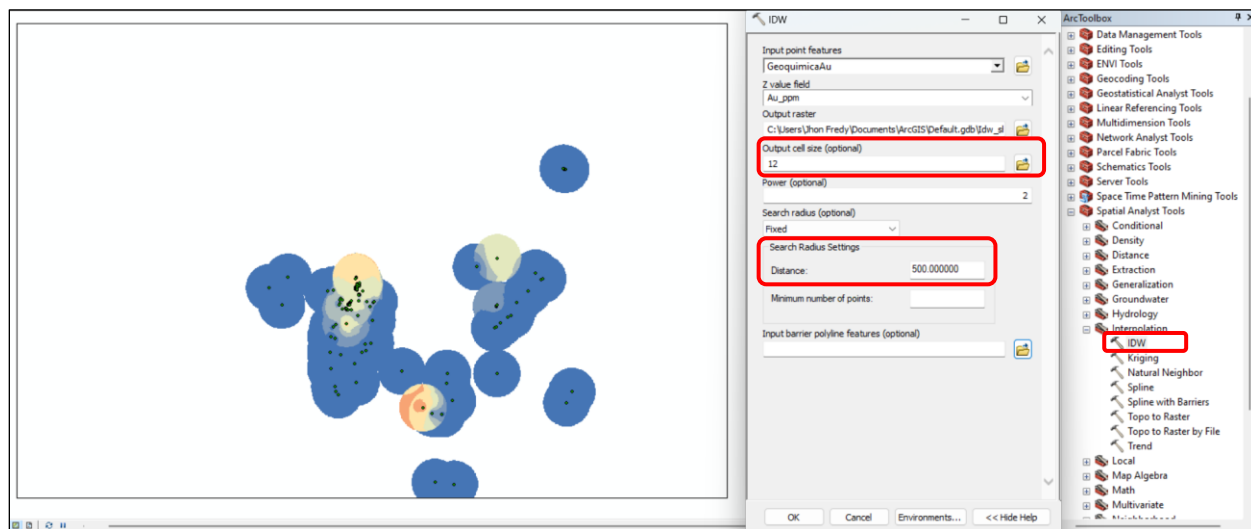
IDW

Input point features
GeoquimicaAu
Z value field
Au_ppm
Output raster
C:\Users\Jhon Fredy\Documents\ArcGIS\Default.gdb\Idw_sl
Output cell size (optional)
12
Power (optional)
2
Search radius (optional)
Fixed
Search Radius Settings
Distance: 500.000000
Minimum number of points:
Input barrier polyline features (optional)

OK Cancel Environments... << Hide Help

ArcToolbox
Data Management Tools
Editing Tools
ENVI Tools
Geocoding Tools
Geostatistical Analyst Tools
Linear Referencing Tools
Multidimension Tools
Network Analyst Tools
Parcel Fabric Tools
Schematics Tools
Server Tools
Space Time Pattern Mining Tools
Spatial Analyst Tools
Conditional
Density
Distance
Extraction
Generalization
Groundwater
Hydrology
Interpolation
IDW
Kriging
Natural Neighbor
Spline
Spline with Barriers
Topo to Raster
Topo to Raster by File
Trend
Local
Map Algebra
Math
Multivariate
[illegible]